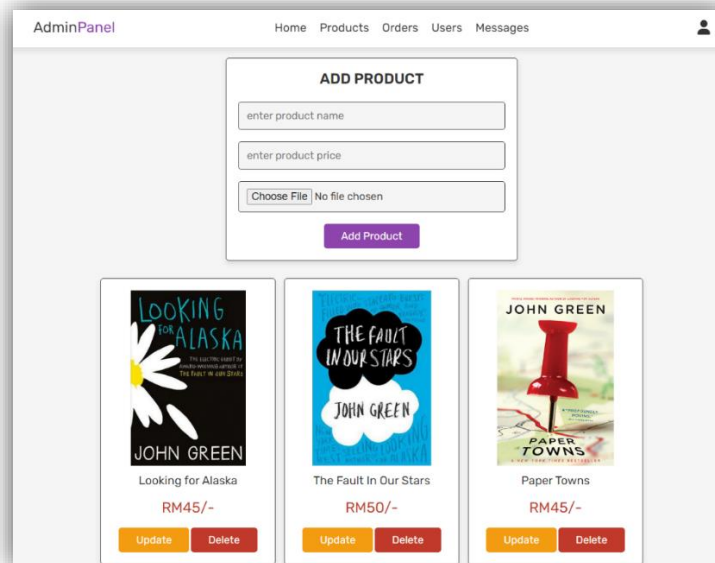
AdminPanel

Home Products Orders Users Messages

ADD PRODUCT

enter product name

enter product price

Choose File No file chosen

Add Product

LOOKING FOR ALASKA

JOHN GREEN

Looking for Alaska

RM45/-

Update Delete

THE FAULT IN OUR STARS

JOHN GREEN

The Fault In Our Stars

RM50/-

Update Delete

JOHN GREEN

PAPER TOWNS

Paper Towns

RM45/-

Update Delete